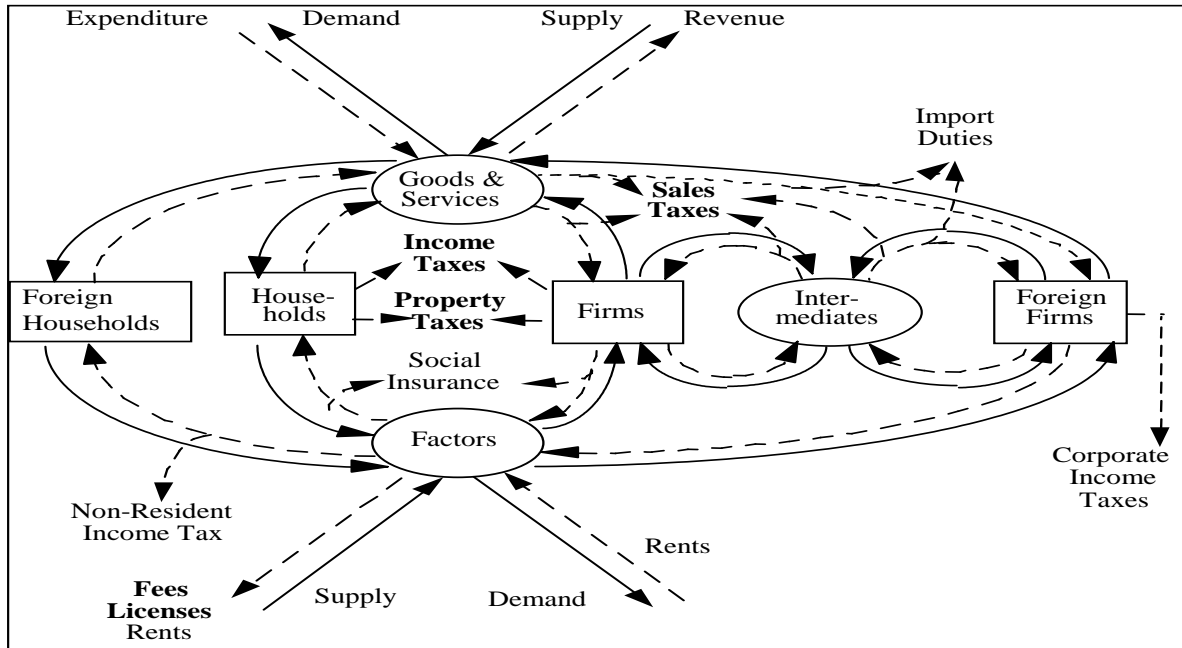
Expenditure

Demand

Supply

Revenue

Import Duties

Goods & Services

Sales Taxes

Income Taxes

Foreign Households

House-holds

Property Taxes

Firms

Inter-mediates

Foreign Firms

Social Insurance

Factors

Corporate Income Taxes

Non-Resident Income Tax

Rents

Fees Licenses Rents

Supply

Demand